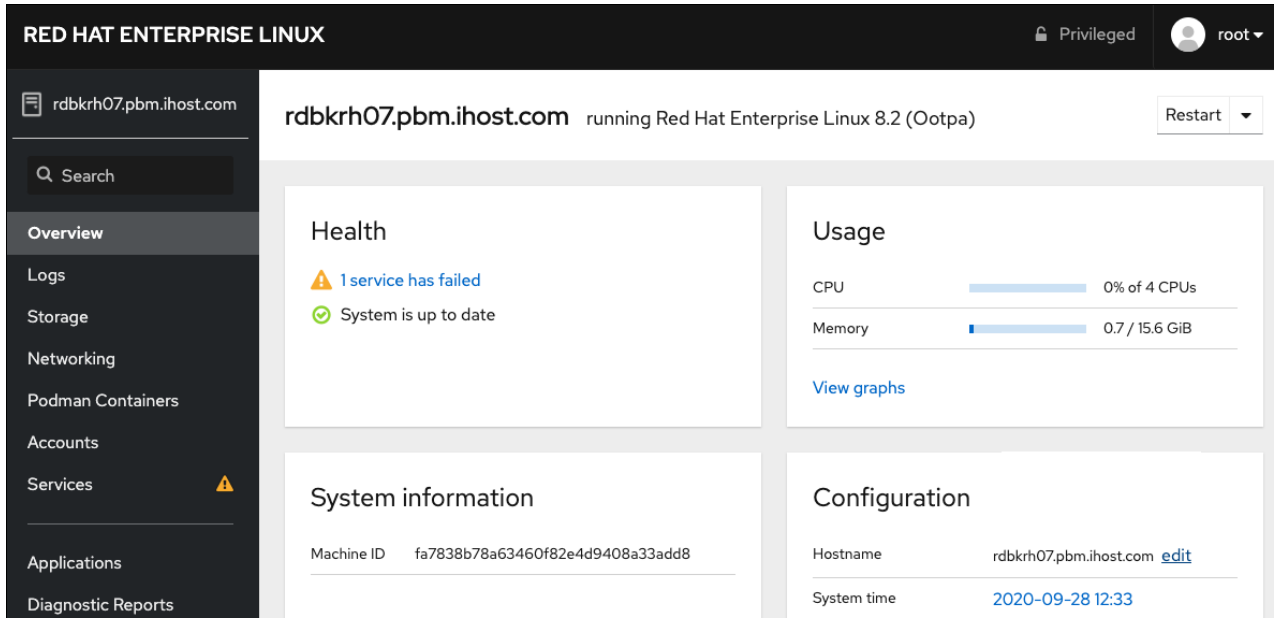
RED HAT ENTERPRISE LINUX

Privileged

root

rdbkrh07.pbm.ihost.com

Search

Overview
Logs
Storage
Networking
Podman Containers
Accounts
Services

Applications
Diagnostic Reports

rdbkrh07.pbm.ihost.com running Red Hat Enterprise Linux 8.2 (Ootpa)

Restart

Health

1 service has failed
System is up to date

Usage

| CPU | 0% of 4 CPUs |
|---|---|
| Memory | 0.7 / 15.6 GiB |

View graphs

System information

| Machine ID | fa7838b78a63460f82e4d9408a33add8 |
|---|---|

Configuration

| Hostname | rdbkrh07.pbm.ihost.com edit |
|---|---|
| System time | 2020-09-28 12:33 |